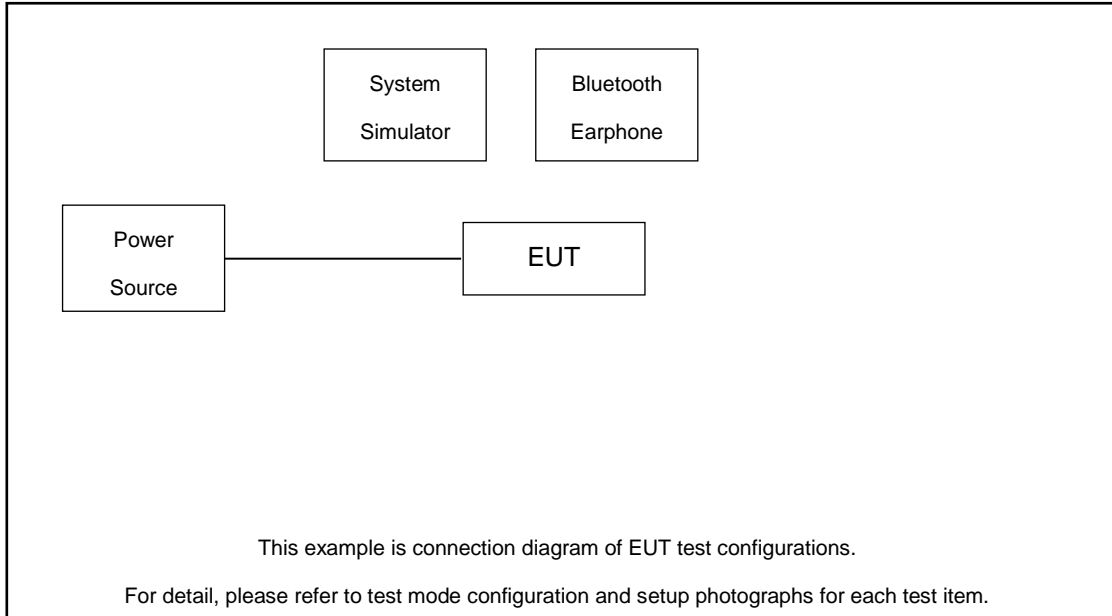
System Simulator

Bluetooth Earphone

Power Source

EUT

This example is connection diagram of EUT test configurations.

For detail, please refer to test mode configuration and setup photographs for each test item.